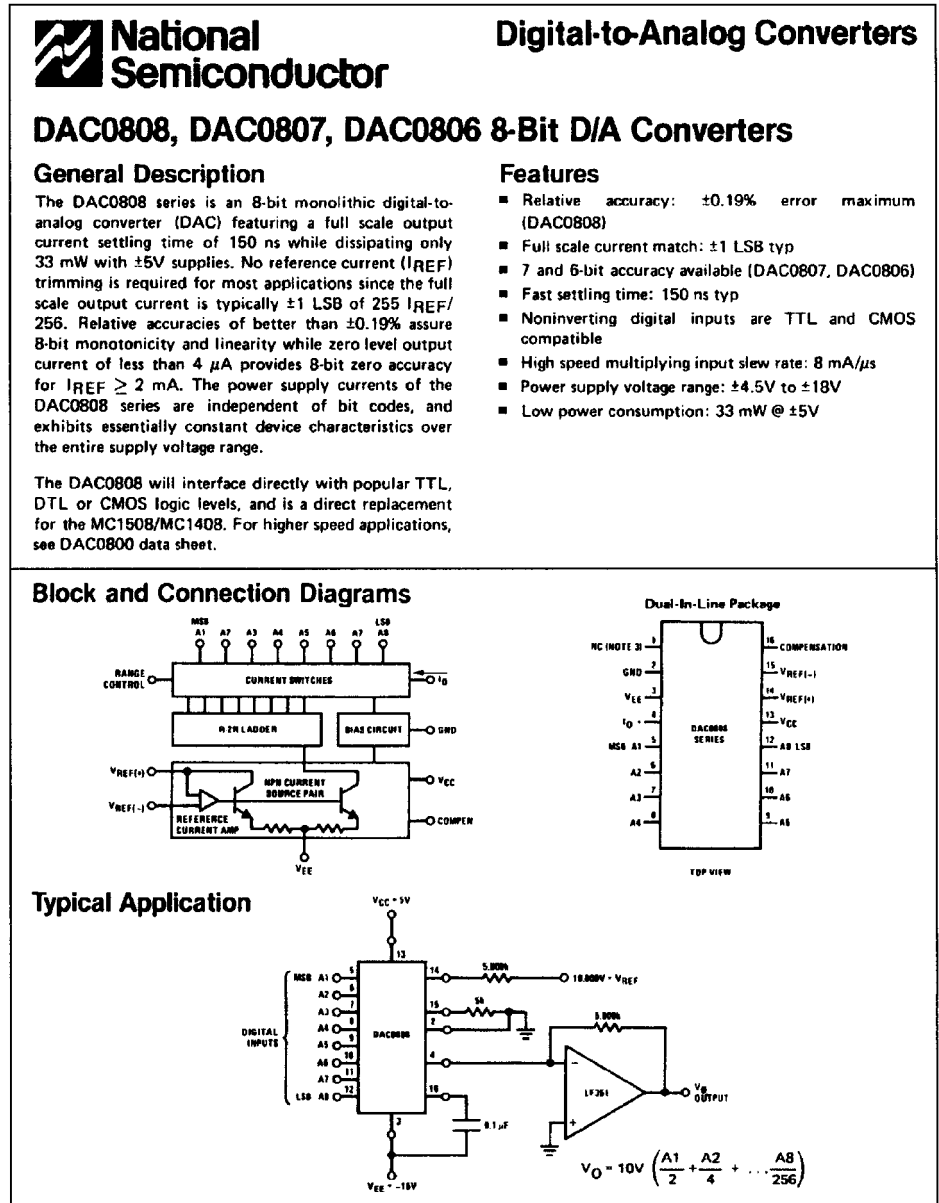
National Semiconductor

Digital-to-Analog Converters

DAC0808, DAC0807, DAC0806 8-Bit D/A Converters

General Description

The DAC0808 series is an 8-bit monolithic digital-to-analog converter (DAC) featuring a full scale output current settling time of 150 ns while dissipating only 33 mW with ±5V supplies. No reference current ($I_{REF}$) trimming is required for most applications since the full scale output current is typically ±1 LSB of 255 $I_{REF}$/256. Relative accuracies of better than ±0.19% assure 8-bit monotonicity and linearity while zero level output current of less than 4 $\mu$A provides 8-bit zero accuracy for $I_{REF} \geq 2$ mA. The power supply currents of the DAC0808 series are independent of bit codes, and exhibits essentially constant device characteristics over the entire supply voltage range.

The DAC0808 will interface directly with popular TTL, DTL or CMOS logic levels, and is a direct replacement for the MC1508/MC1408. For higher speed applications, see DAC0800 data sheet.

Features

- Relative accuracy: ±0.19% error maximum (DAC0808)
- Full scale current match: ±1 LSB typ
- 7 and 6-bit accuracy available (DAC0807, DAC0806)
- Fast settling time: 150 ns typ
- Noninverting digital inputs are TTL and CMOS compatible
- High speed multiplying input slew rate: 8 mA/$\mu$s
- Power supply voltage range: ±4.5V to ±18V
- Low power consumption: 33 mW @ ±5V

Block and Connection Diagrams

MSB A1 A2 A3 A4 A5 A6 A7 LSB A8
RANGE CONTROL
CURRENT SWITCHES
$I_O$
R-2R LADDER
BIAS CIRCUIT
GND
$V_{REF(+)}$
$V_{REF(-)}$
NPN CURRENT SOURCE PAIR
REFERENCE CURRENT AMP
$V_{CC}$
COMPEN
$V_{EE}$

Dual-In-Line Package

NC (NOTE 3) 1
GND 2
$V_{EE}$ 3
$I_O$ 4
MSB A1 5
A2 6
A3 7
A4 8
16 COMPENSATION
15 $V_{REF(-)}$
14 $V_{REF(+)}$
13 $V_{CC}$
12 A8 LSB
11 A7
10 A6
9 A5
DAC0808 SERIES
TOP VIEW

Typical Application

$V_{CC}$ = 5V
13
MSB A1 5
A2 6
A3 7
A4 8
A5 9
A6 10
A7 11
LSB A8 12
DIGITAL INPUTS
DAC0808
14
15
2
4
16
3
5.000k
10.000V = $V_{REF}$
5k
5.000k
LF351
0.1 $\mu$F
$V_O$ OUTPUT
$V_{EE}$ = -15V

$V_O = 10V \left(\frac{A1}{2} + \frac{A2}{4} + \ldots \frac{A8}{256}\right)$